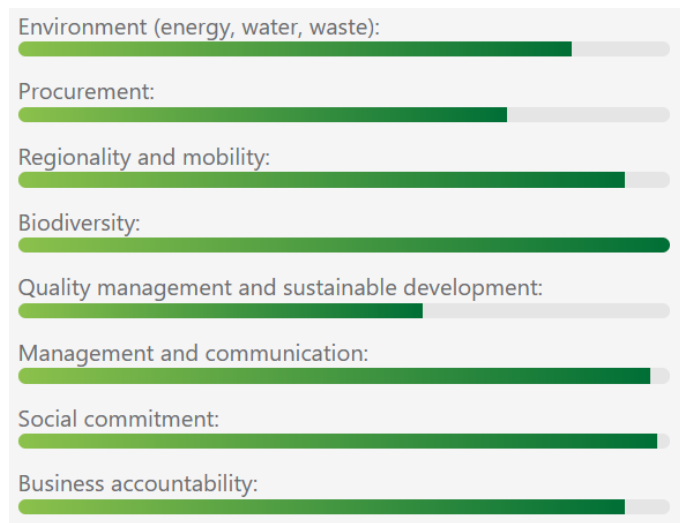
Environment (energy, water, waste):

Procurement:

Regionality and mobility:

Biodiversity:

Quality management and sustainable development:

Management and communication:

Social commitment:

Business accountability: